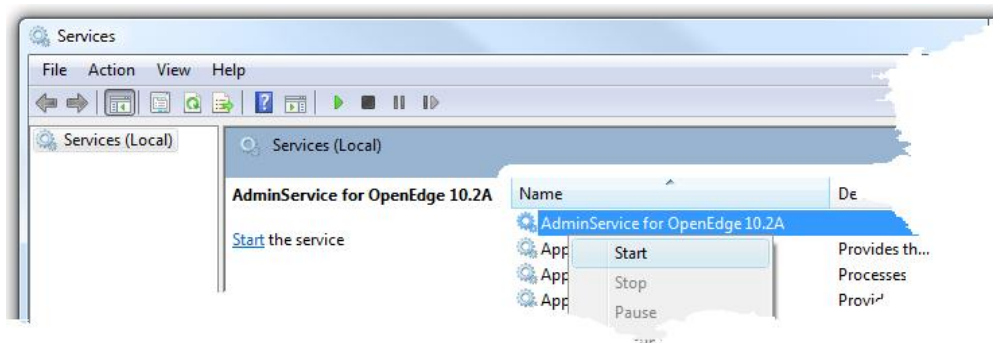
Services

File Action View Help

Services (Local)

Services (Local)

AdminService for OpenEdge 10.2A

Start the service

Name

De

AdminService for OpenEdge 10.2A

App

App

App

Start

Stop

Pause

Provides th...

Processes

Provi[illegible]